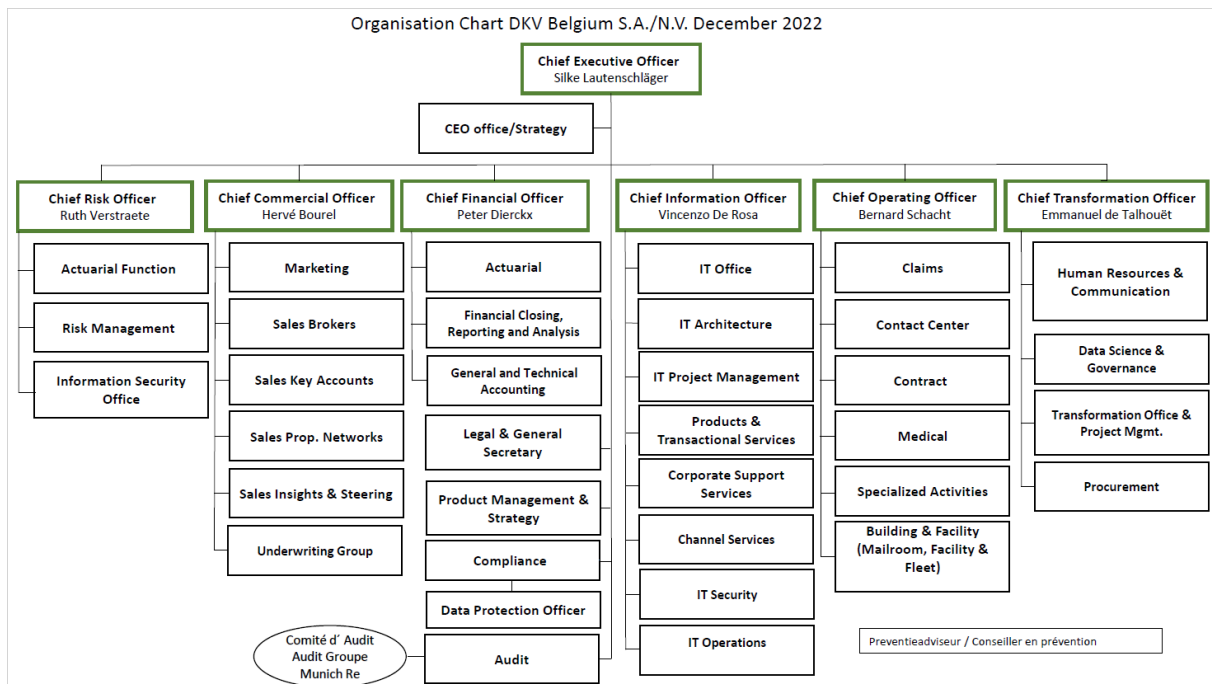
Organisation Chart DKV Belgium S.A./N.V. December 2022

Chief Executive Officer
Silke Lautenschläger

CEO office/Strategy

Chief Risk Officer
Ruth Verstraete

Actuarial Function

Risk Management

Information Security Office

Chief Commercial Officer
Hervé Bourel

Marketing

Sales Brokers

Sales Key Accounts

Sales Prop. Networks

Sales Insights & Steering

Underwriting Group

Chief Financial Officer
Peter Dierckx

Actuarial

Financial Closing, Reporting and Analysis

General and Technical Accounting

Legal & General Secretary

Product Management & Strategy

Compliance

Data Protection Officer

Audit

Comité d´ Audit
Audit Groupe
Munich Re

Chief Information Officer
Vincenzo De Rosa

IT Office

IT Architecture

IT Project Management

Products & Transactional Services

Corporate Support Services

Channel Services

IT Security

IT Operations

Chief Operating Officer
Bernard Schacht

Claims

Contact Center

Contract

Medical

Specialized Activities

Building & Facility (Mailroom, Facility & Fleet)

Chief Transformation Officer
Emmanuel de Talhouët

Human Resources & Communication

Data Science & Governance

Transformation Office & Project Mgmt.

Procurement

Preventieadviseur / Conseiller en prévention